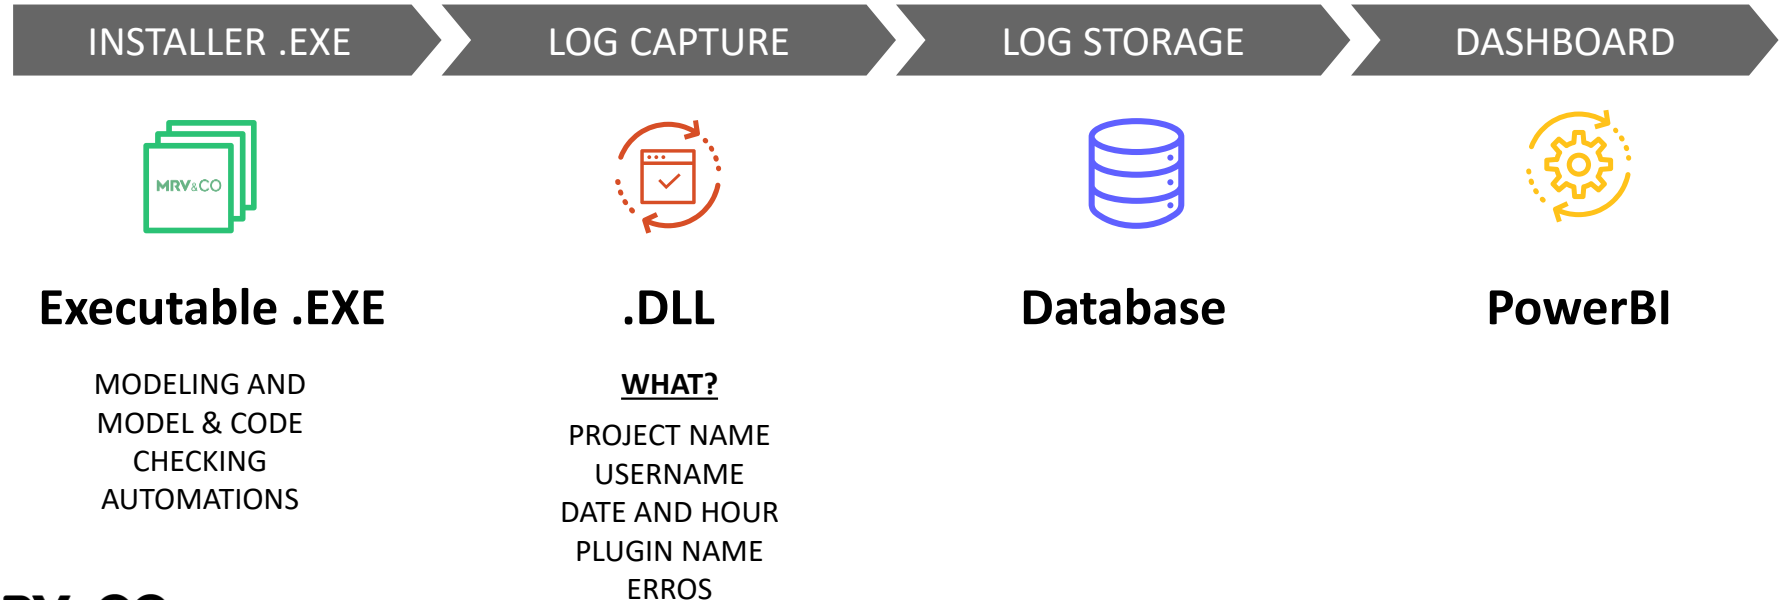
INSTALLER .EXE

LOG CAPTURE

LOG STORAGE

DASHBOARD

MRV&CO

Executable .EXE

MODELING AND MODEL & CODE CHECKING AUTOMATIONS

.DLL

WHAT?

PROJECT NAME
USERNAME
DATE AND HOUR
PLUGIN NAME
ERROS

Database

PowerBI

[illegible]